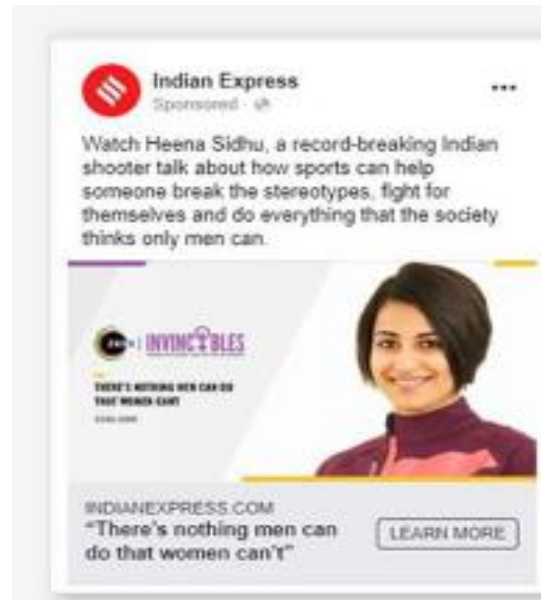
Indian Express
Sponsored ·

Watch Heena Sidhu, a record-breaking Indian shooter talk about how sports can help someone break the stereotypes, fight for themselves and do everything that the society thinks only men can.

INVINCIBLES

THERE'S NOTHING MEN CAN DO THAT WOMEN CAN'T

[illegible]

INDIANEXPRESS.COM
"There's nothing men can do that women can't"

LEARN MORE